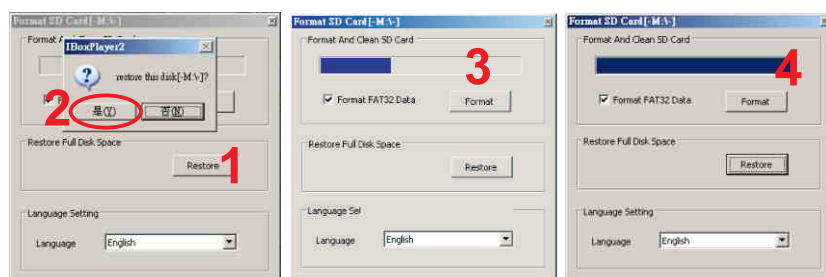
Format SD Card [-M:\-]

Format A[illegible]

IBoxPlayer2

restore this disk[-M:\-]?

2

是(Y)

否(N)

Restore Full Disk Space

Restore

1

Language Setting

Language English

Format SD Card [-M:\-]

Format And Clean SD Card

3

Format FAT32 Data

Format

Restore Full Disk Space

Restore

Language Set

Language English

Format SD Card [-M:\-]

Format And Clean SD Card

4

Format FAT32 Data

Format

Restore Full Disk Space

Restore

Language Setting

Language English